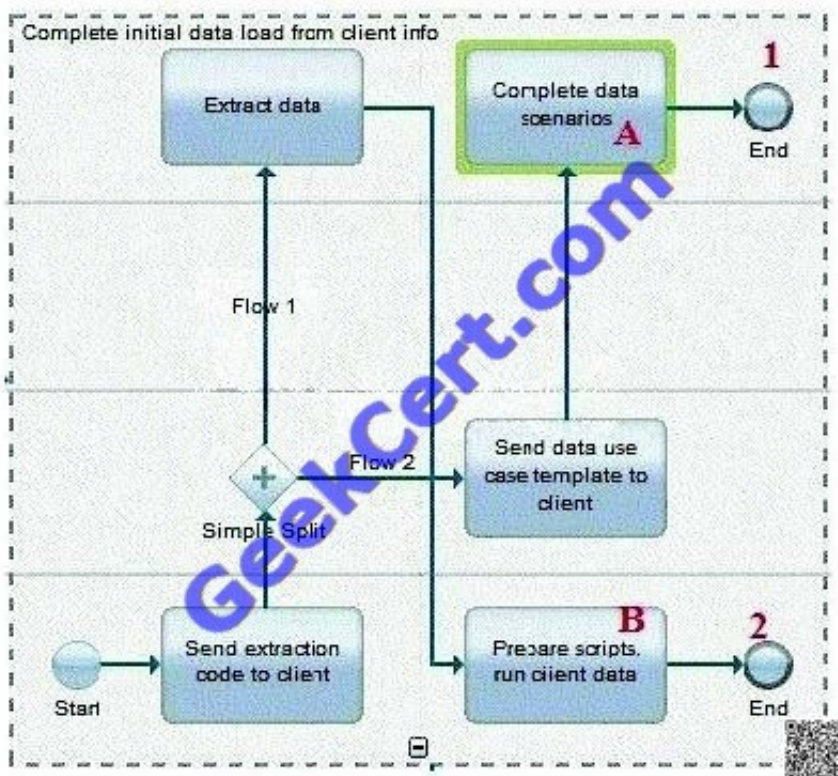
Complete initial data load from client info

Extract data

Complete data scenarios

A

1

End

Flow 1

GeekCert.com

Send data use case template to client

Flow 2

Simple Split

Send extraction code to client

Start

Prepare scripts, run client data

B

2

End